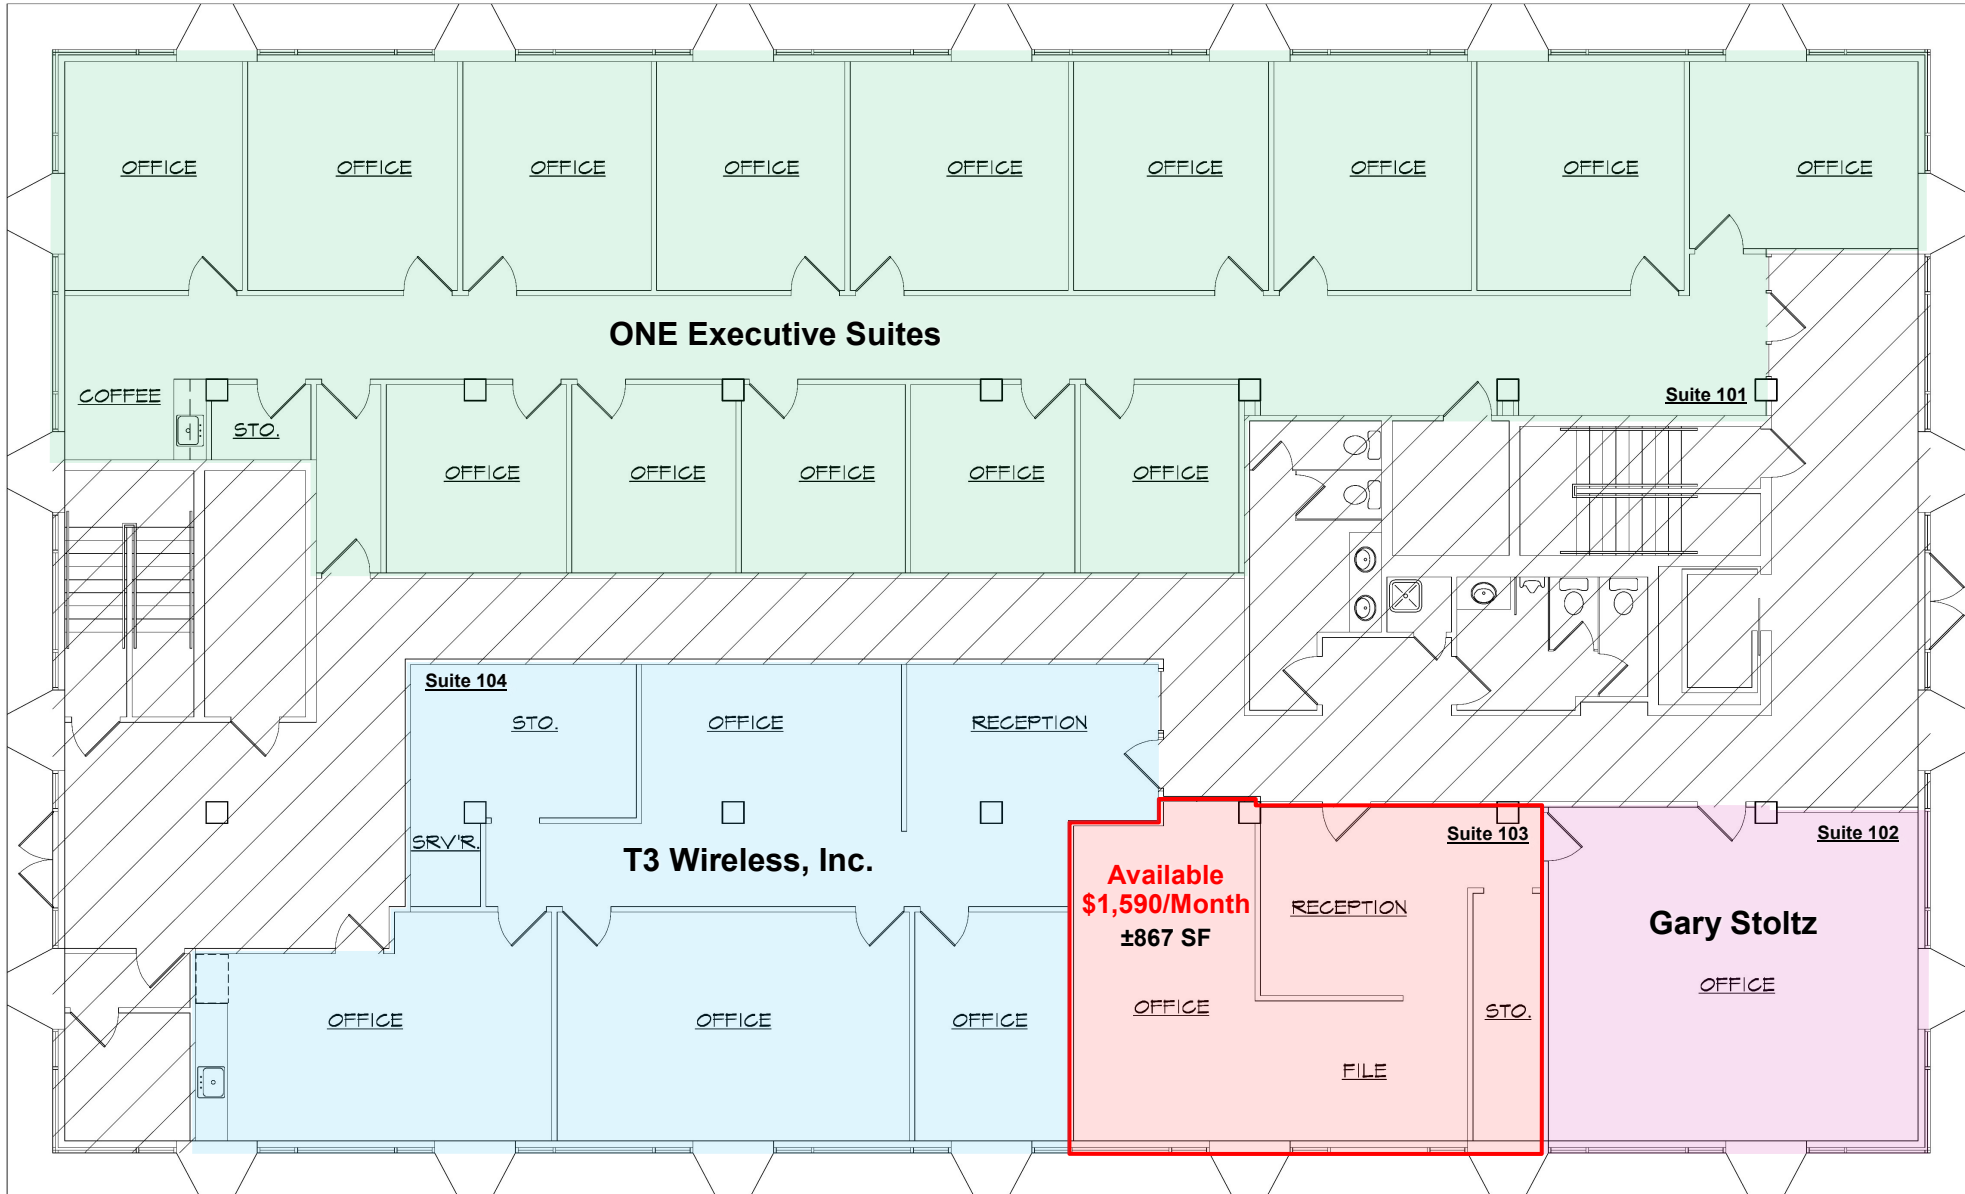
OFFICE OFFICE OFFICE OFFICE OFFICE OFFICE OFFICE OFFICE OFFICE

ONE Executive Suites

COFFEE

STO.

Suite 101

OFFICE OFFICE OFFICE OFFICE OFFICE

Suite 104

STO.

OFFICE

RECEPTION

SRV'R.

T3 Wireless, Inc.

OFFICE OFFICE OFFICE

Suite 103

Available
$1,590/Month
±867 SF

RECEPTION

OFFICE

STO.

FILE

Suite 102

Gary Stoltz

OFFICE